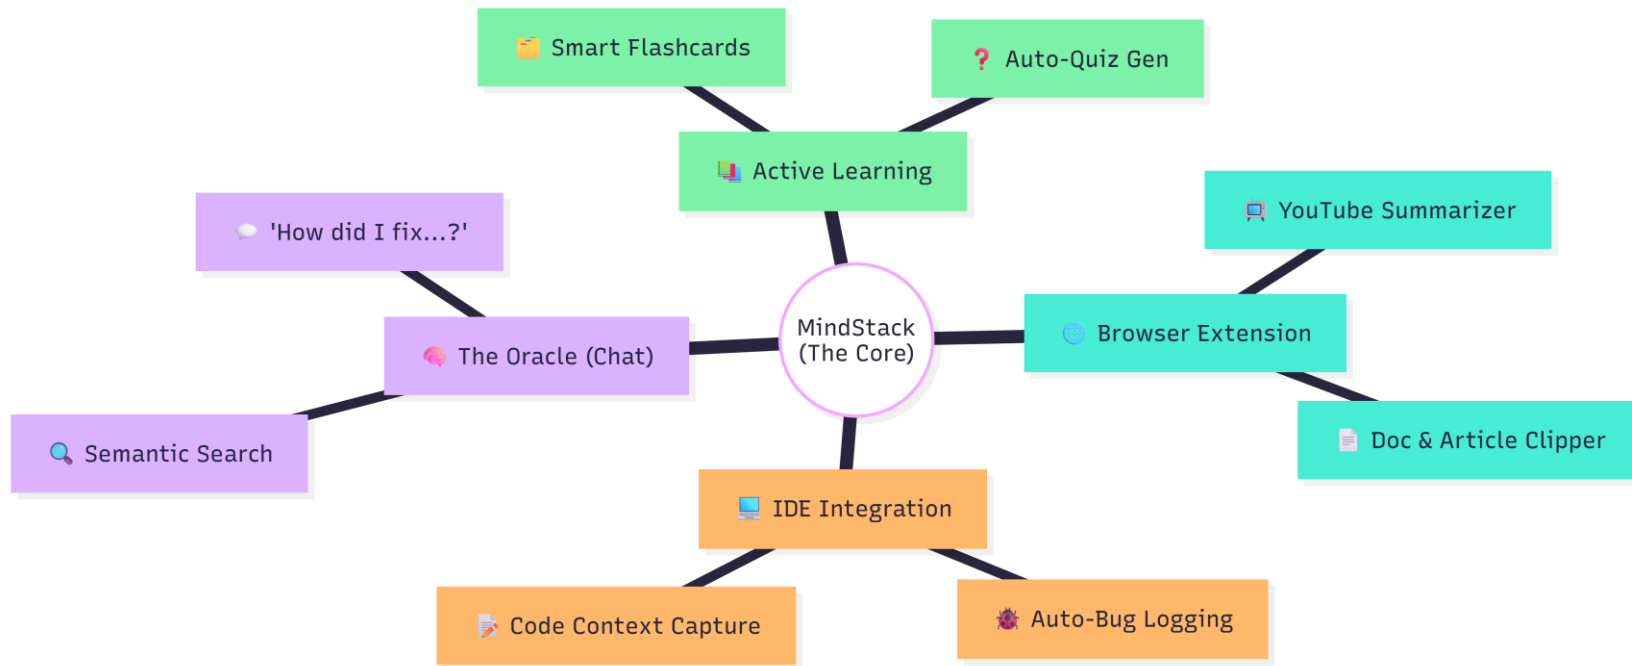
Smart Flashcards

Auto-Quiz Gen

Active Learning

YouTube Summarizer

'How did I fix...?'

MindStack
(The Core)

Browser Extension

The Oracle (Chat)

Doc & Article Clipper

Semantic Search

IDE Integration

Code Context Capture

Auto-Bug Logging